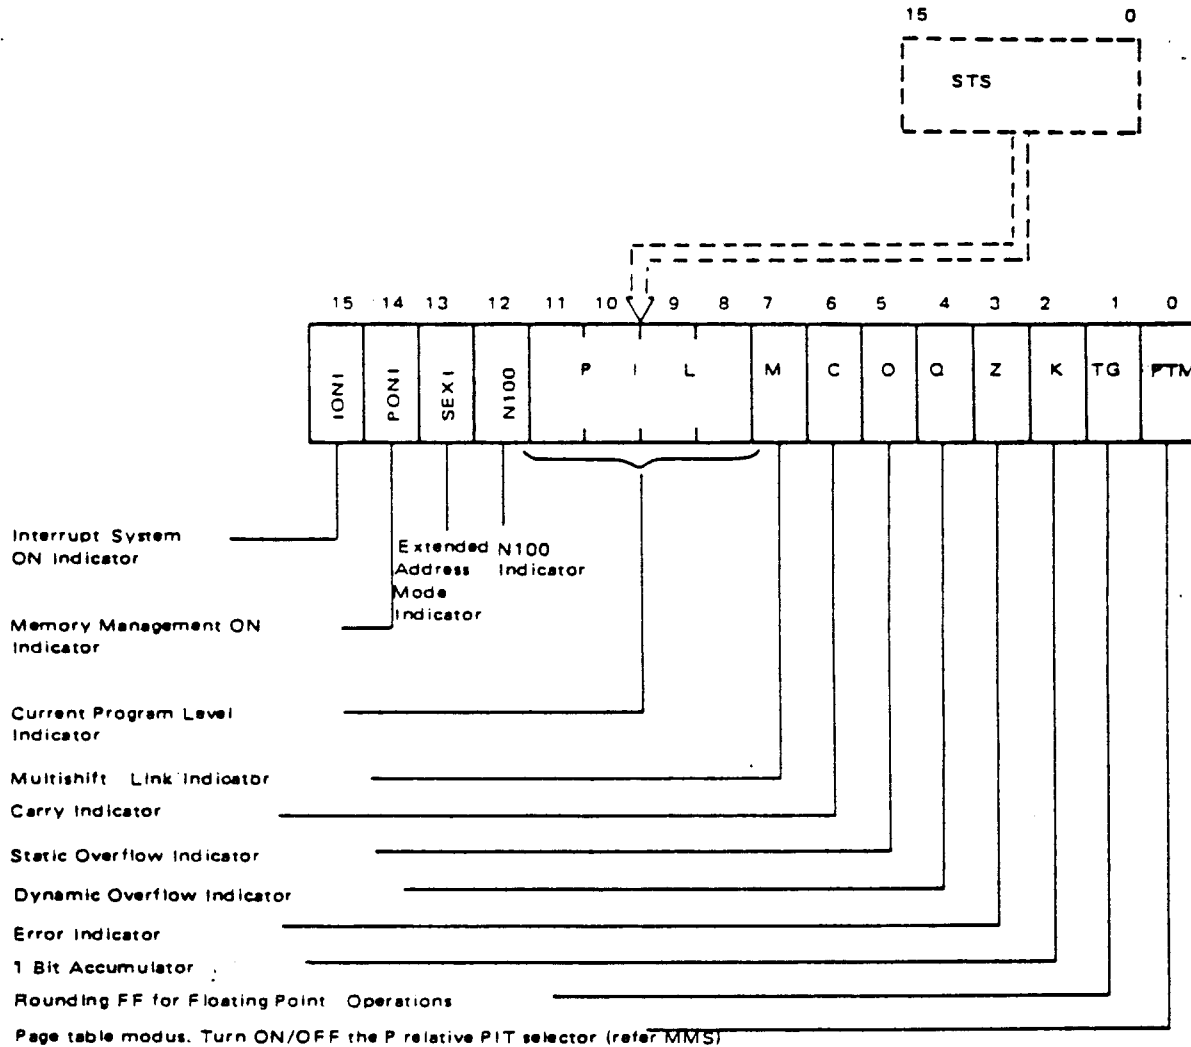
15 0

STS

15 14 13 12 11 10 9 8 7 6 5 4 3 2 1 0

IONI PONI SEXI N100 P I L M C O Q Z K TG PTM

Interrupt System ON Indicator

Extended Address Mode Indicator

N100 Indicator

Memory Management ON Indicator

Current Program Level Indicator

Multishift Link Indicator

Carry Indicator

Static Overflow Indicator

Dynamic Overflow Indicator

Error Indicator

1 Bit Accumulator

Rounding FF for Floating Point Operations

Page table modus. Turn ON/OFF the P relative PIT selector (refer MMS)